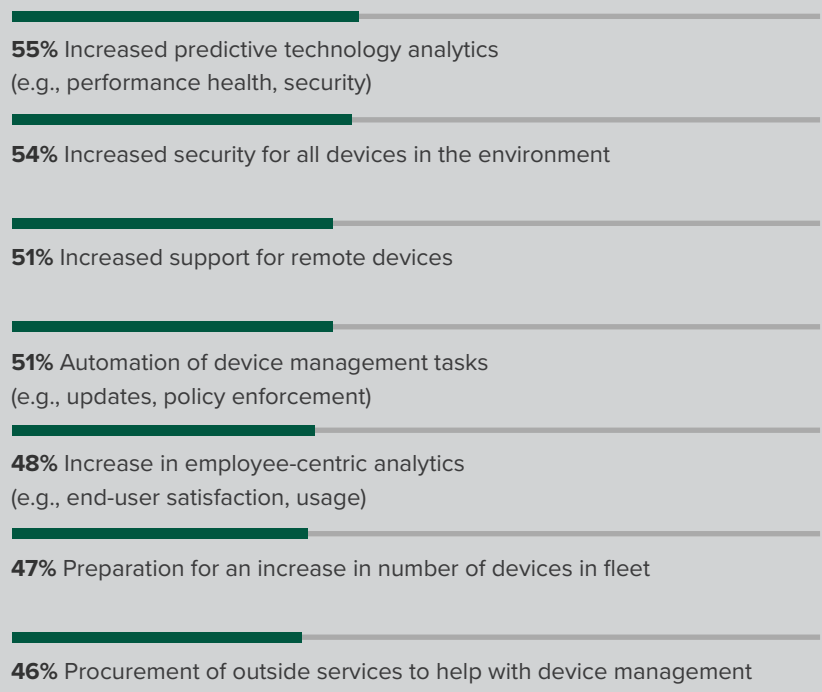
**55%** Increased predictive technology analytics (e.g., performance health, security)

**54%** Increased security for all devices in the environment

**51%** Increased support for remote devices

**51%** Automation of device management tasks (e.g., updates, policy enforcement)

**48%** Increase in employee-centric analytics (e.g., end-user satisfaction, usage)

**47%** Preparation for an increase in number of devices in fleet

**46%** Procurement of outside services to help with device management